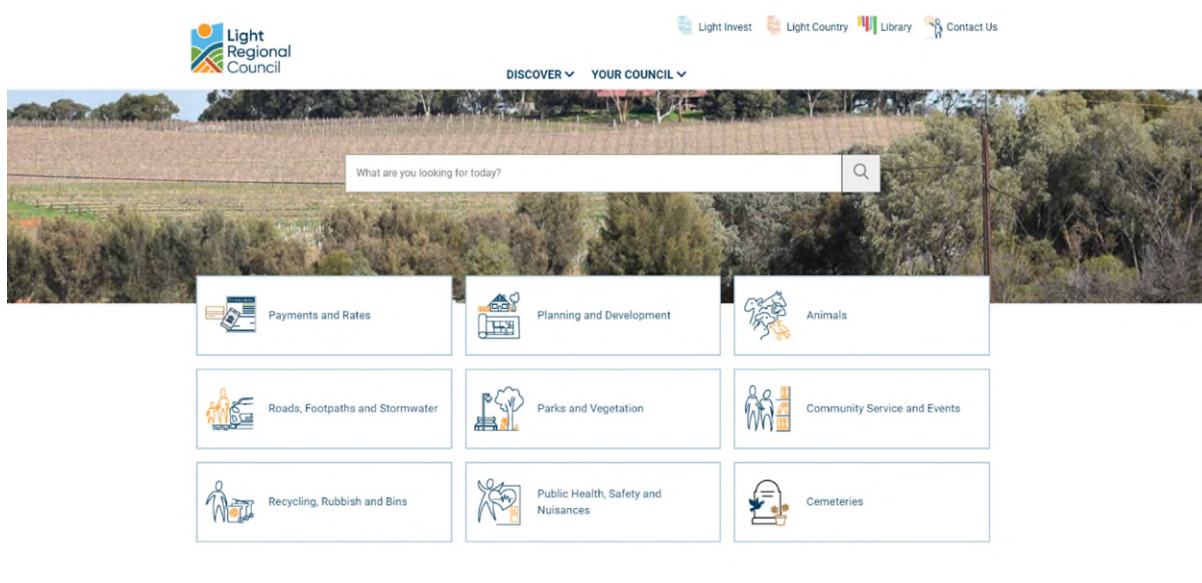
Light Regional Council

Light Invest Light Country Library Contact Us

DISCOVER YOUR COUNCIL

What are you looking for today?

Payments and Rates

Planning and Development

Animals

Roads, Footpaths and Stormwater

Parks and Vegetation

Community Service and Events

Recycling, Rubbish and Bins

Public Health, Safety and Nuisances

Cemeteries